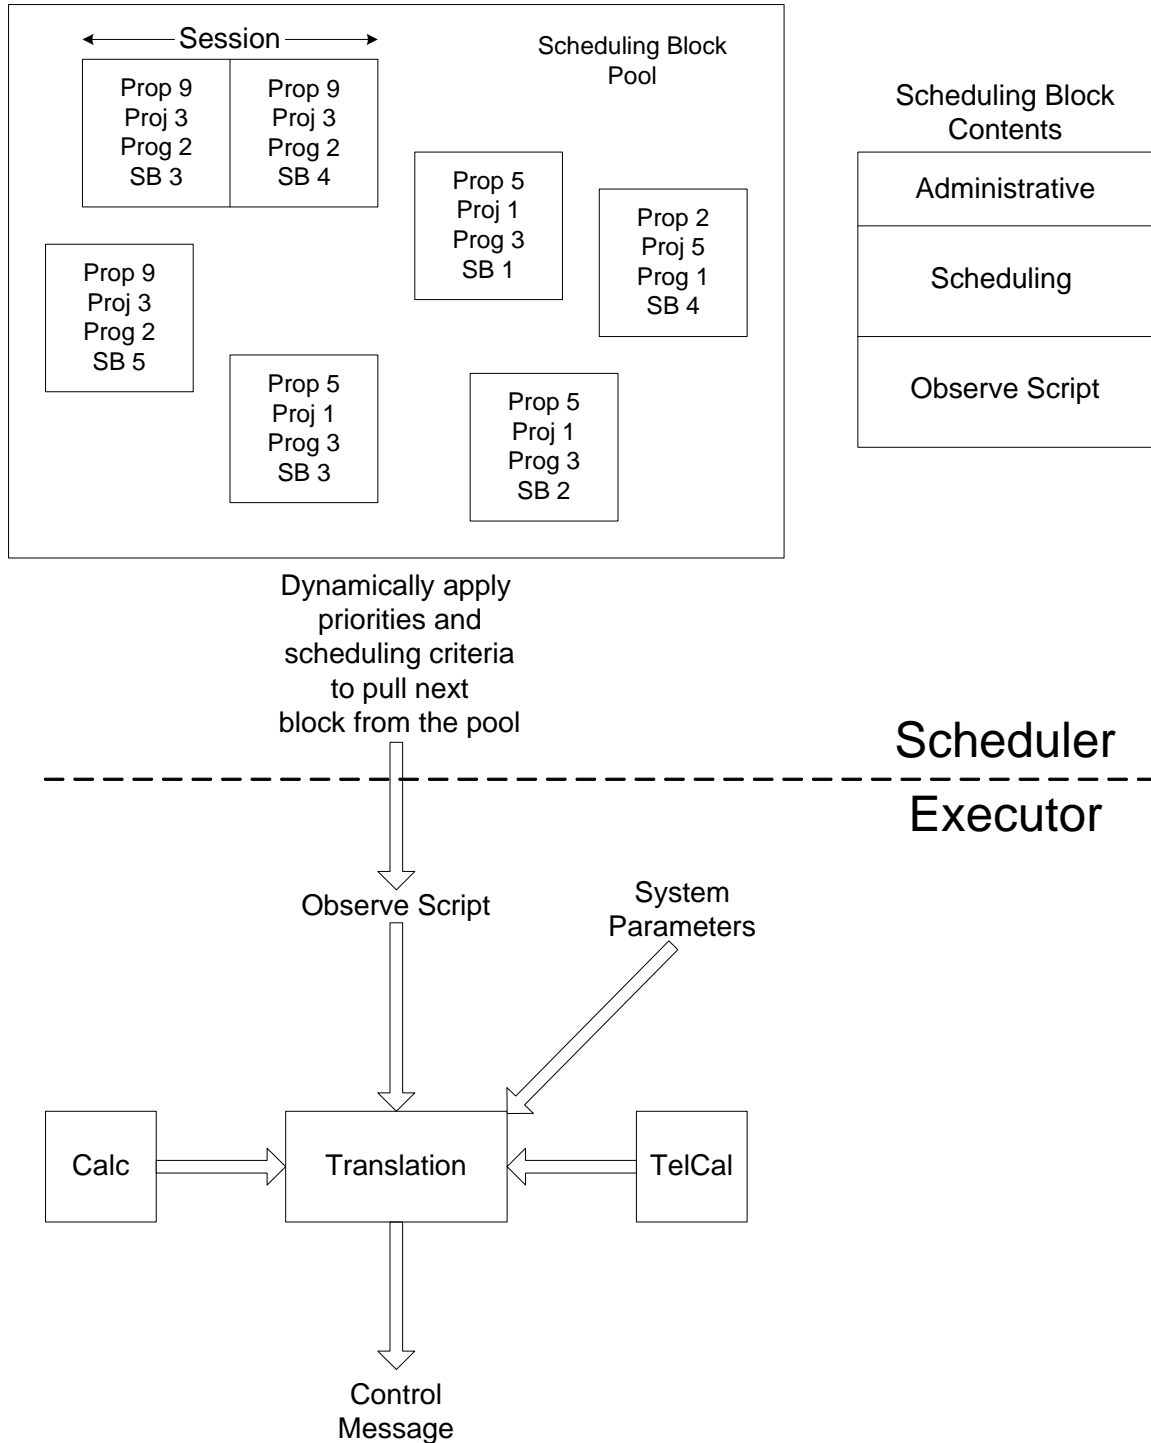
Session

Scheduling Block Pool

Prop 9
Proj 3
Prog 2
SB 3

Prop 9
Proj 3
Prog 2
SB 4

Prop 5
Proj 1
Prog 3
SB 1

Prop 2
Proj 5
Prog 1
SB 4

Prop 9
Proj 3
Prog 2
SB 5

Prop 5
Proj 1
Prog 3
SB 3

Prop 5
Proj 1
Prog 3
SB 2

Scheduling Block Contents

| Administrative |
|---|
| Scheduling |
| Observe Script |

Dynamically apply priorities and scheduling criteria to pull next block from the pool

Scheduler

Executor

Observe Script

System Parameters

Calc

Translation

TelCal

Control Message